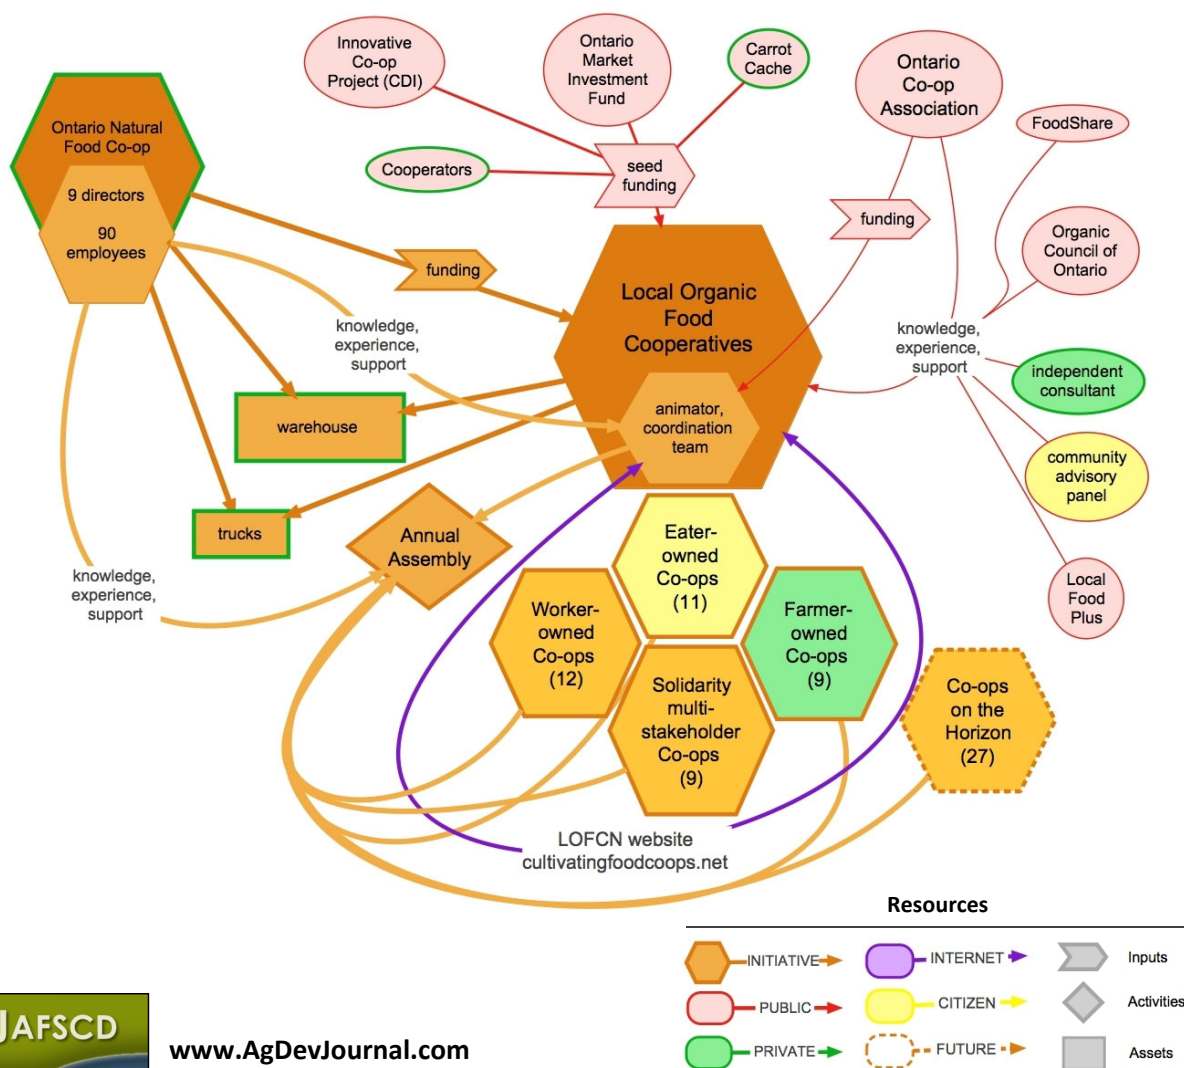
Innovative Co-op Project (CDI)

Ontario Market Investment Fund

Carrot Cache

Ontario Co-op Association

FoodShare

Ontario Natural Food Co-op

9 directors

90 employees

Cooperators

seed funding

funding

Organic Council of Ontario

funding

Local Organic Food Cooperatives

knowledge, experience, support

knowledge, experience, support

independent consultant

warehouse

animator, coordination team

community advisory panel

trucks

Annual Assembly

Eater-owned Co-ops (11)

knowledge, experience, support

Worker-owned Co-ops (12)

Farmer-owned Co-ops (9)

Local Food Plus

Solidarity multi-stakeholder Co-ops (9)

Co-ops on the Horizon (27)

LOFCN website
cultivatingfoodcoops.net

Resources

INITIATIVE

INTERNET

Inputs

PUBLIC

CITIZEN

Activities

PRIVATE

FUTURE

Assets

JAFSCD

www.AgDevJournal.com